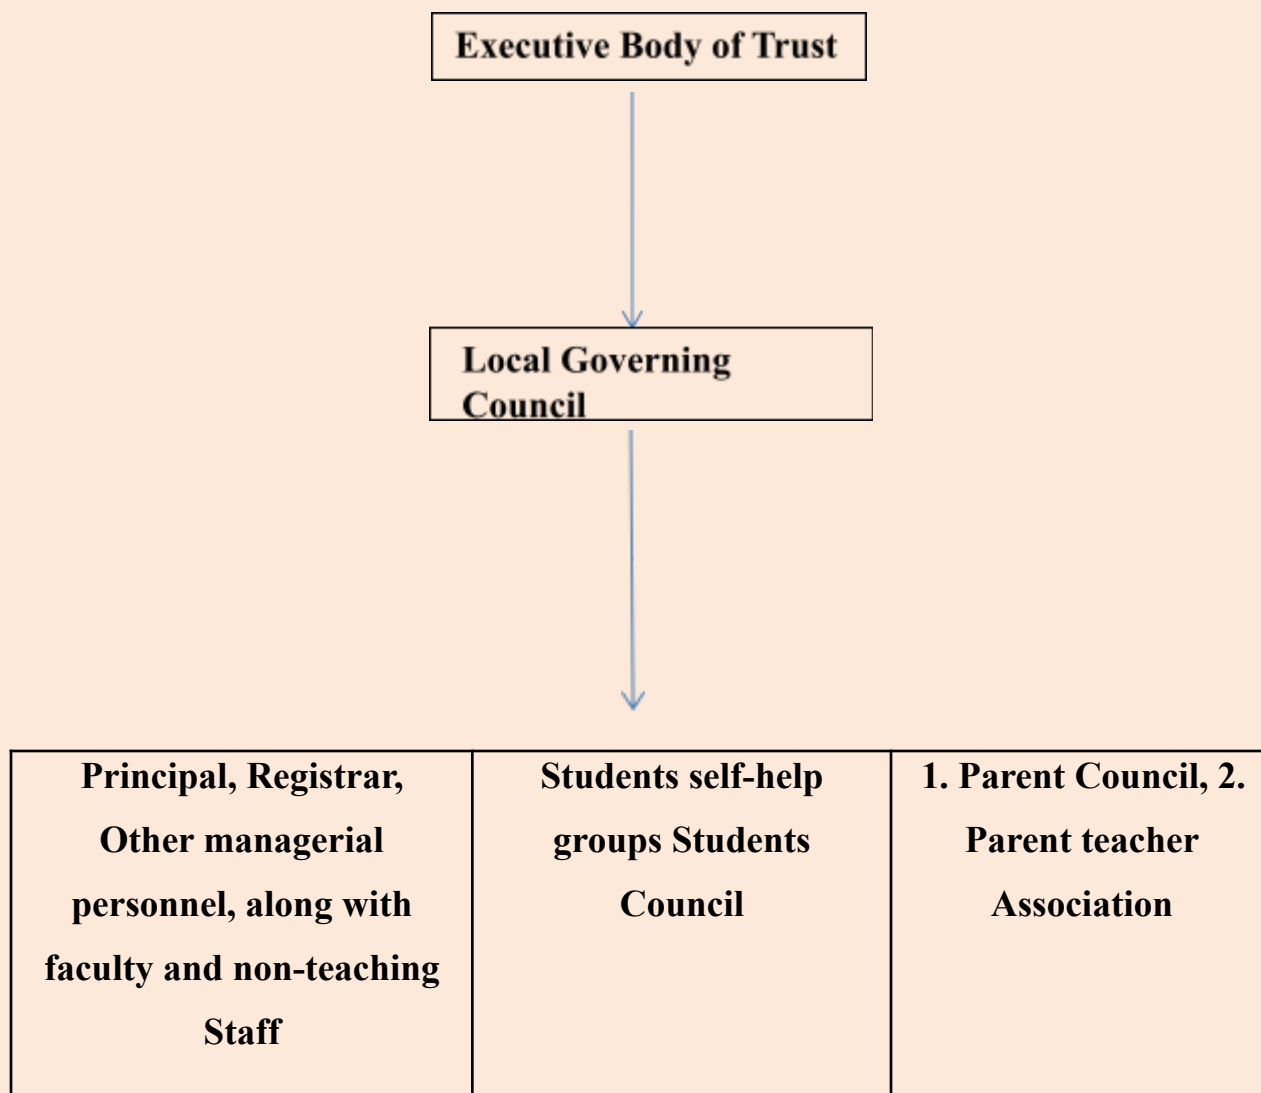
Executive Body of Trust

Local Governing Council

| Principal, Registrar, Other managerial personnel, along with faculty and non-teaching Staff | Students self-help groups Students Council | 1. Parent Council, 2. Parent teacher Association |
|---|---|---|